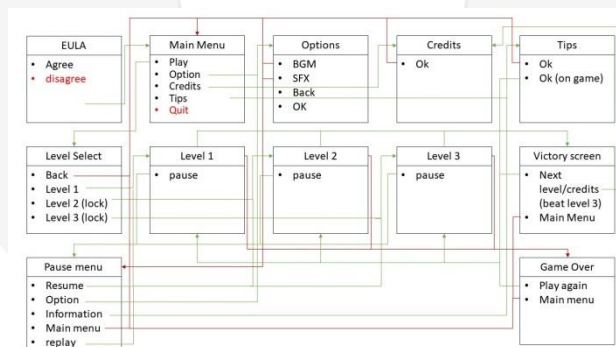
EULA
• Agree
• disagree

Main Menu
• Play
• Option
• Credits
• Tips
• Quit

Options
• BGM
• SFX
• Back
• OK

Credits
• Ok

Tips
• Ok
• Ok (on game)

Level Select
• Back
• Level 1
• Level 2 (lock)
• Level 3 (lock)

Level 1
• pause

Level 2
• pause

Level 3
• pause

Victory screen
• Next level/credits (beat level 3)
• Main Menu

Pause menu
• Resume
• Option
• Information
• Main menu
• replay

Game Over
• Play again
• Main menu